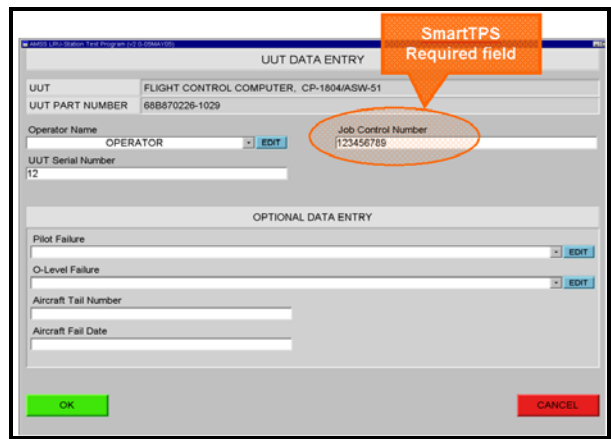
AMSS LRU-Station Test Program (v2.0-09MAY05)

SmartTPS Required field

UUT DATA ENTRY

| UUT | FLIGHT CONTROL COMPUTER, CP-1804/ASW-51 |
|---|---|
| UUT PART NUMBER | 68B870226-1029 |

Operator Name
OPERATOR
EDIT

Job Control Number
123456789

UUT Serial Number
12

OPTIONAL DATA ENTRY

Pilot Failure
EDIT

O-Level Failure
EDIT

Aircraft Tail Number

Aircraft Fail Date

OK

CANCEL